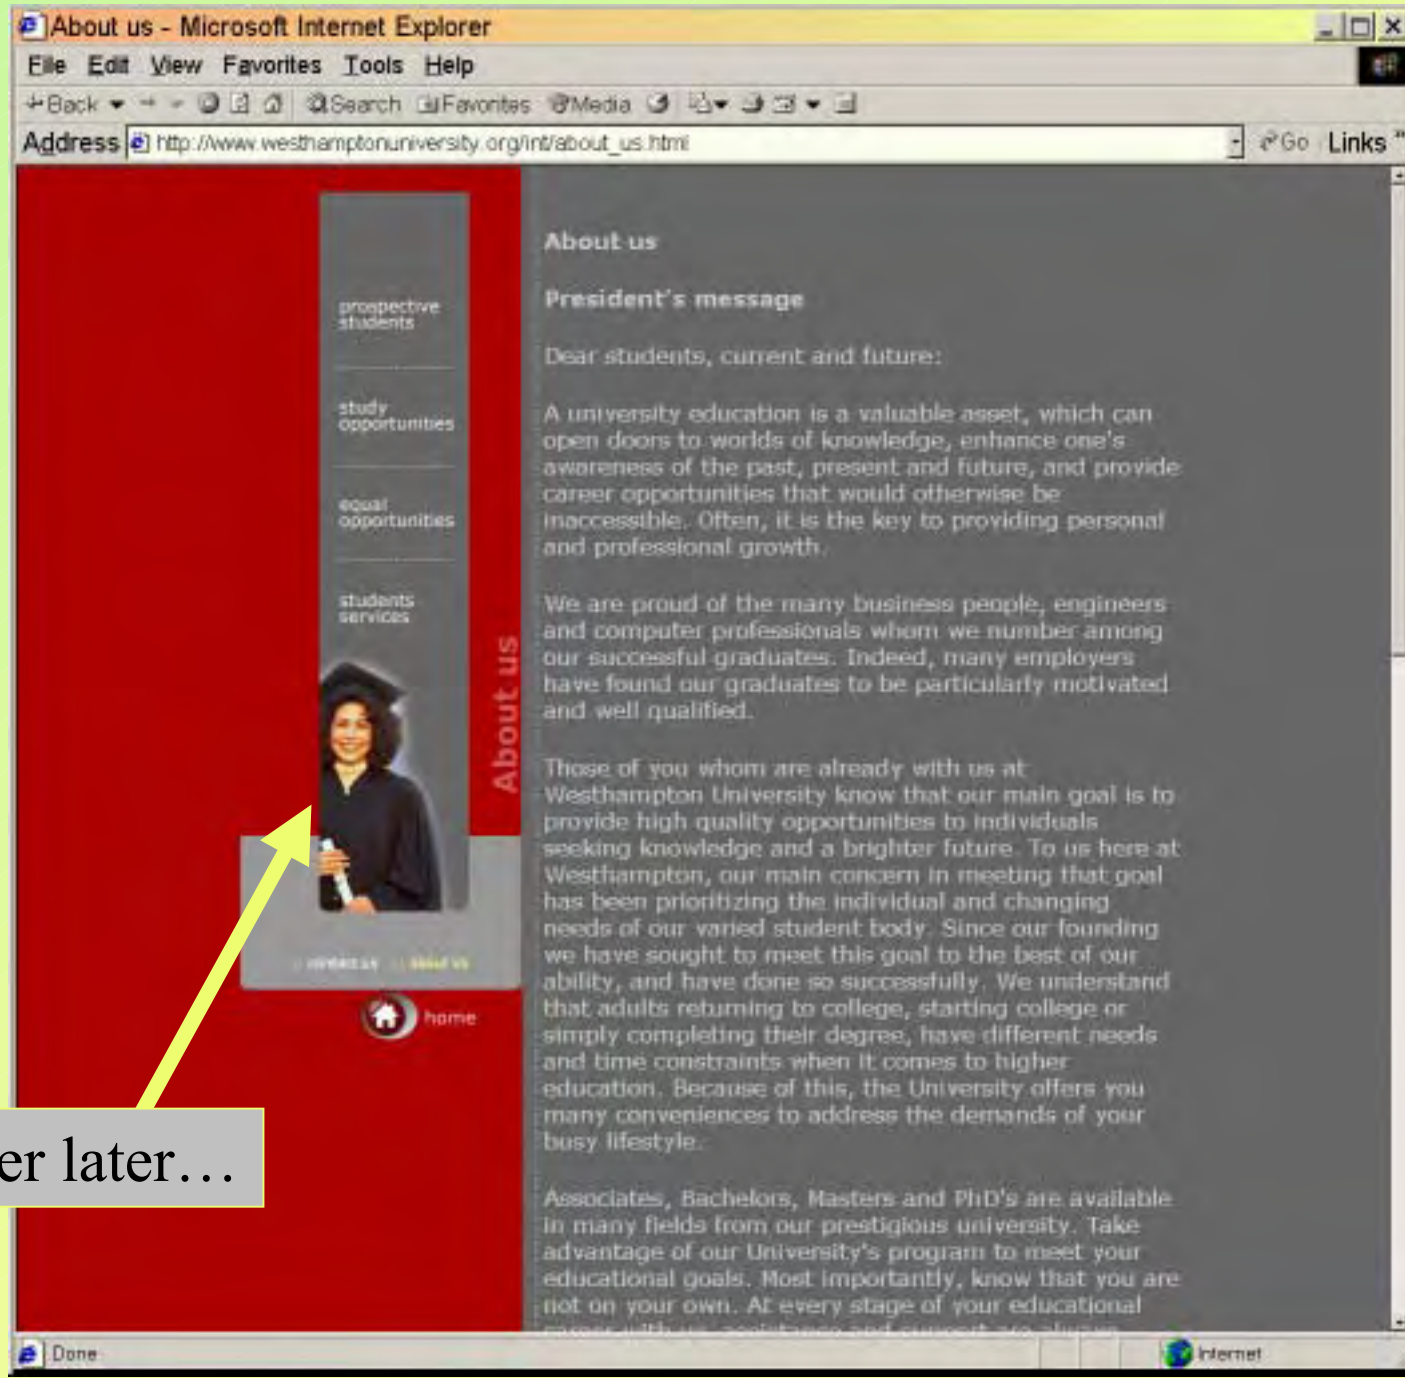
About us - Microsoft Internet Explorer

File Edit View Favorites Tools Help

Back Search Favorites Media

Address http://www.westhamptonuniversity.org/int/about_us.html Go Links

prospective students

study opportunities

equal opportunities

students services

About us

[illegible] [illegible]

home

er later…

About us

President's message

Dear students, current and future:

A university education is a valuable asset, which can open doors to worlds of knowledge, enhance one's awareness of the past, present and future, and provide career opportunities that would otherwise be inaccessible. Often, it is the key to providing personal and professional growth.

We are proud of the many business people, engineers and computer professionals whom we number among our successful graduates. Indeed, many employers have found our graduates to be particularly motivated and well qualified.

Those of you whom are already with us at Westhampton University know that our main goal is to provide high quality opportunities to individuals seeking knowledge and a brighter future. To us here at Westhampton, our main concern in meeting that goal has been prioritizing the individual and changing needs of our varied student body. Since our founding we have sought to meet this goal to the best of our ability, and have done so successfully. We understand that adults returning to college, starting college or simply completing their degree, have different needs and time constraints when it comes to higher education. Because of this, the University offers you many conveniences to address the demands of your busy lifestyle.

Associates, Bachelors, Masters and PhD's are available in many fields from our prestigious university. Take advantage of our University's program to meet your educational goals. Most importantly, know that you are not on your own. At every stage of your educational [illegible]

Done

Internet